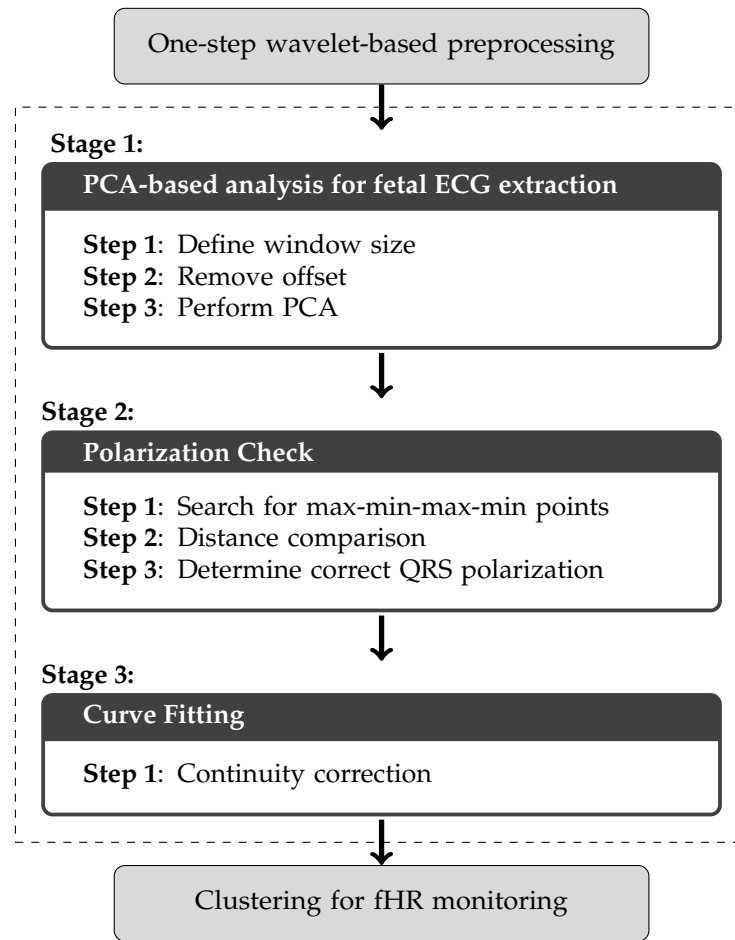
One-step wavelet-based preprocessing

**Stage 1:**

**PCA-based analysis for fetal ECG extraction**

**Step 1**: Define window size
**Step 2**: Remove offset
**Step 3**: Perform PCA

**Stage 2:**

**Polarization Check**

**Step 1**: Search for max-min-max-min points
**Step 2**: Distance comparison
**Step 3**: Determine correct QRS polarization

**Stage 3:**

**Curve Fitting**

**Step 1**: Continuity correction

Clustering for fHR monitoring